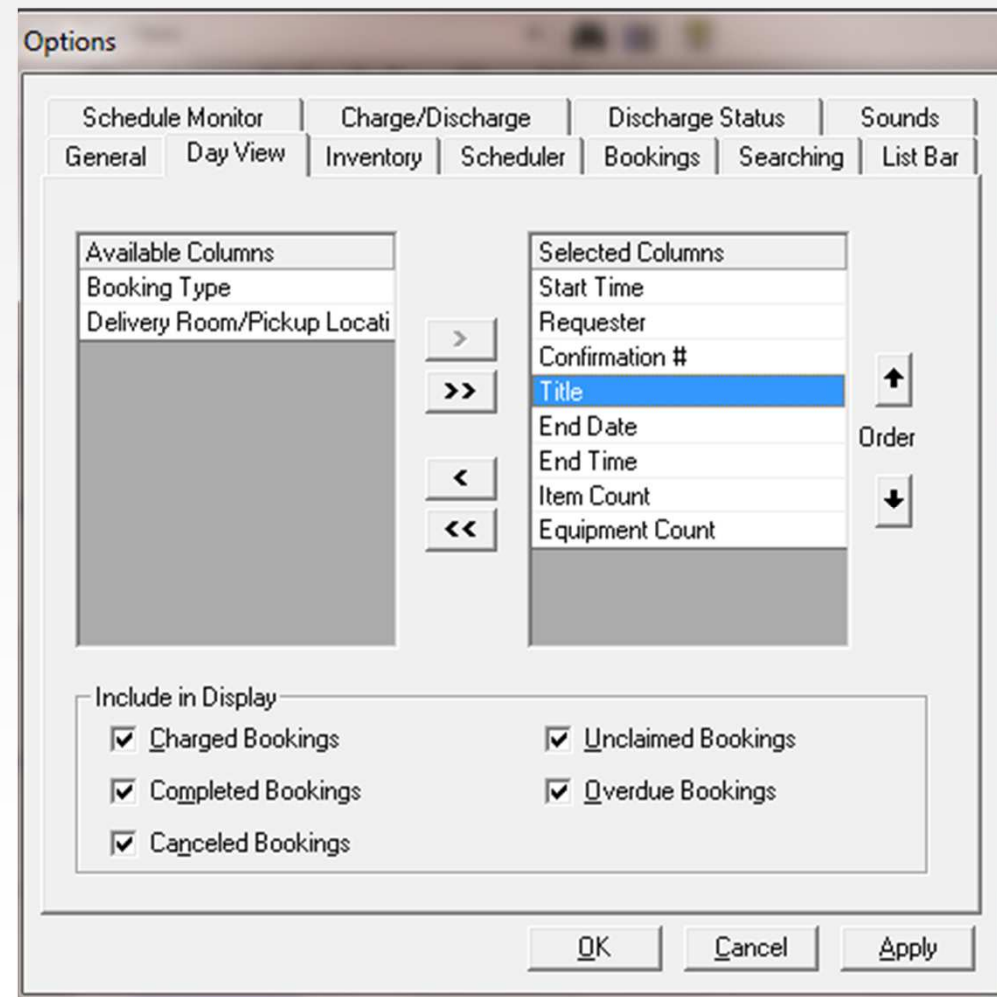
Options

Schedule Monitor | Charge/Discharge | Discharge Status | Sounds
General | Day View | Inventory | Scheduler | Bookings | Searching | List Bar

Available Columns
Booking Type
Delivery Room/Pickup Locati

>
>>
<
<<

Selected Columns
Start Time
Requester
Confirmation #
Title
End Date
End Time
Item Count
Equipment Count

Order

Include in Display
Charged Bookings
Completed Bookings
Canceled Bookings
Unclaimed Bookings
Overdue Bookings

OK
Cancel
Apply